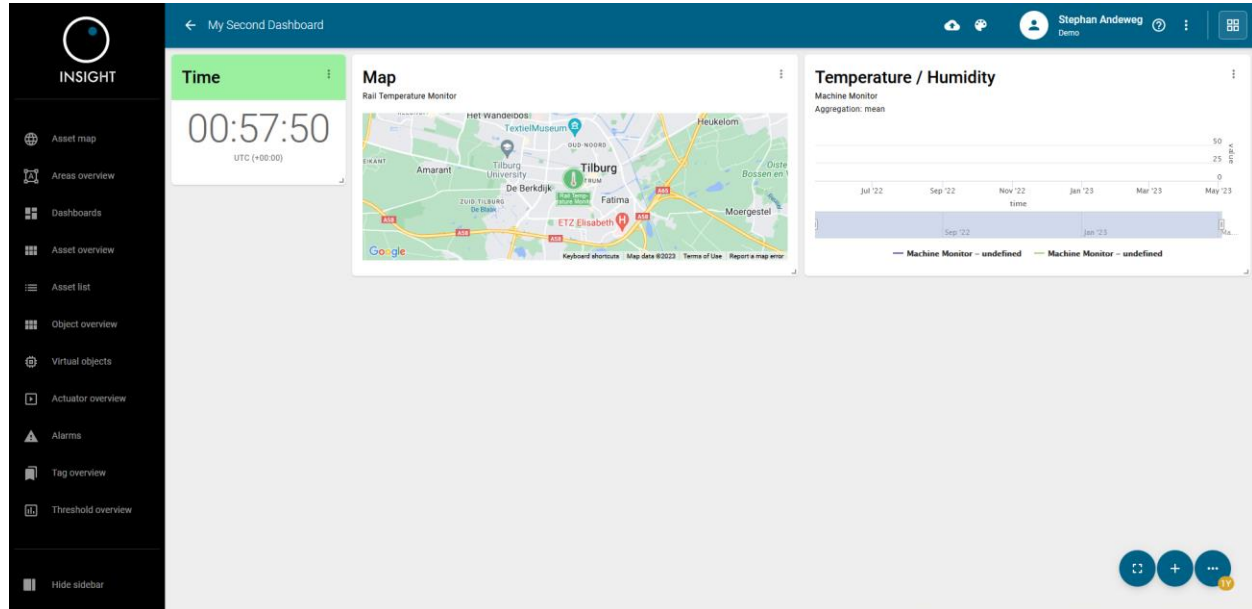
INSIGHT

Asset map
Areas overview
Dashboards
Asset overview
Asset list
Object overview
Virtual objects
Actuator overview
Alarms
Tag overview
Threshold overview

Hide sidebar

← My Second Dashboard

Stephan Andeweg
Demo

Time
00:57:50
UTC (+00:00)

Map
Rail Temperature Monitor

Het Wandelbos
TextielMuseum
Heukelom
OUD-NOORD
Amarant
Tilburg University
Tilburg
De Berkdijk
Fatima
ZUID-TILBURG
De Blaak
ETZ Elisabeth
Moergestel
Oisterwijk
Bossen en
A58
A58
A65
Google
Keyboard shortcuts Map data ©2023 Terms of Use Report a map error

Temperature / Humidity
Machine Monitor
Aggregation: mean

50
25
0
value
Jul '22
Sep '22
Nov '22
Jan '23
Mar '23
May '23
time
Sep '22
Jan '23

— Machine Monitor - undefined — Machine Monitor - undefined

1Y